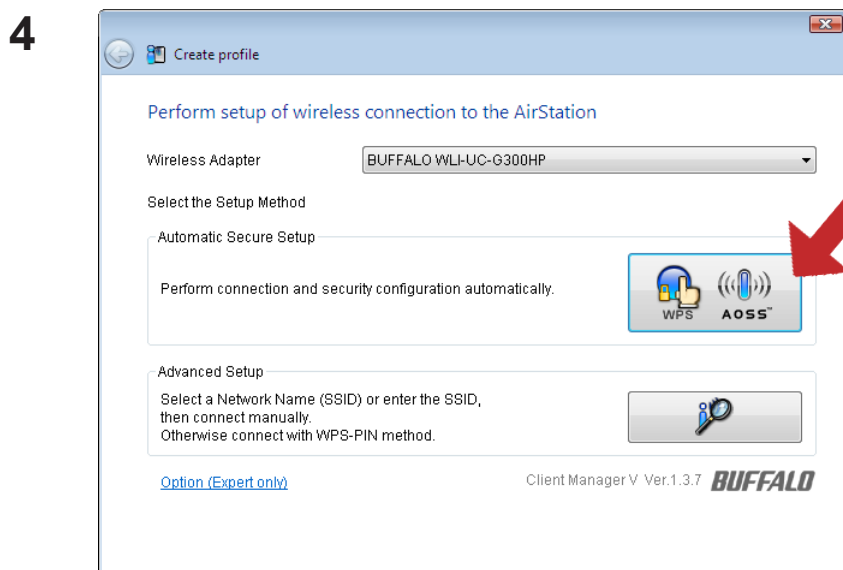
4

Create profile

Perform setup of wireless connection to the AirStation

Wireless Adapter BUFFALO WLI-UC-G300HP

Select the Setup Method

Automatic Secure Setup

Perform connection and security configuration automatically.

WPS AOSS™

Advanced Setup

Select a Network Name (SSID) or enter the SSID, then connect manually. Otherwise connect with WPS-PIN method.

Option (Expert only)

Client Manager V Ver.1.3.7 BUFFALO